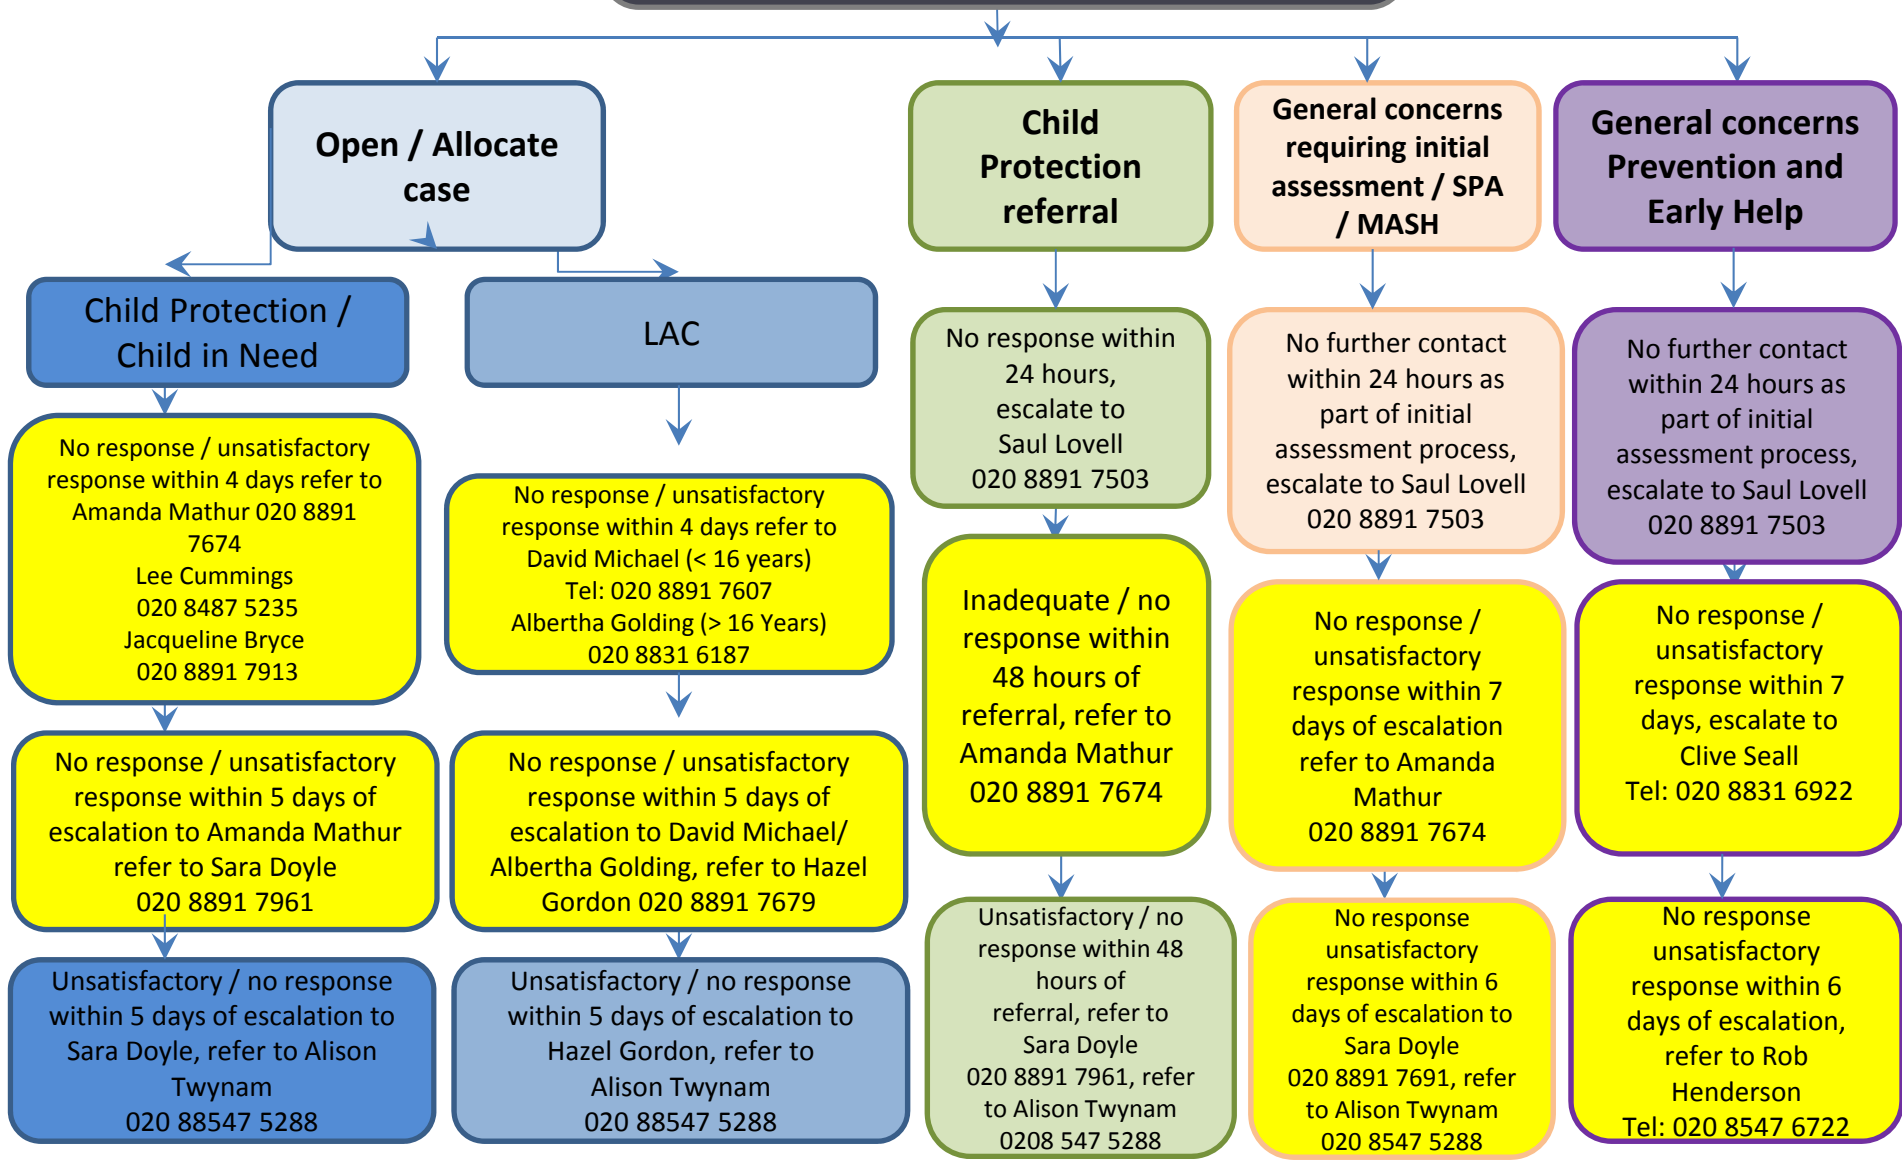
Open / Allocate case

Child Protection / Child in Need

No response / unsatisfactory response within 4 days refer to Amanda Mathur 020 8891 7674
Lee Cummings
020 8487 5235
Jacqueline Bryce
020 8891 7913

No response / unsatisfactory response within 5 days of escalation to Amanda Mathur refer to Sara Doyle
020 8891 7961

Unsatisfactory / no response within 5 days of escalation to Sara Doyle, refer to Alison Twynam
020 88547 5288

LAC

No response / unsatisfactory response within 4 days refer to David Michael (< 16 years)
Tel: 020 8891 7607
Albertha Golding (> 16 Years)
020 8831 6187

No response / unsatisfactory response within 5 days of escalation to David Michael/ Albertha Golding, refer to Hazel Gordon 020 8891 7679

Unsatisfactory / no response within 5 days of escalation to Hazel Gordon, refer to Alison Twynam
020 88547 5288

Child Protection referral

No response within 24 hours, escalate to Saul Lovell
020 8891 7503

Inadequate / no response within 48 hours of referral, refer to Amanda Mathur
020 8891 7674

Unsatisfactory / no response within 48 hours of referral, refer to Sara Doyle
020 8891 7961, refer to Alison Twynam
0208 547 5288

General concerns requiring initial assessment / SPA / MASH

No further contact within 24 hours as part of initial assessment process, escalate to Saul Lovell
020 8891 7503

No response / unsatisfactory response within 7 days of escalation refer to Amanda Mathur
020 8891 7674

No response unsatisfactory response within 6 days of escalation to Sara Doyle
020 8891 7691, refer to Alison Twynam
020 8547 5288

General concerns Prevention and Early Help

No further contact within 24 hours as part of initial assessment process, escalate to Saul Lovell
020 8891 7503

No response / unsatisfactory response within 7 days, escalate to Clive Seall
Tel: 020 8831 6922

No response unsatisfactory response within 6 days of escalation, refer to Rob Henderson
Tel: 020 8547 6722